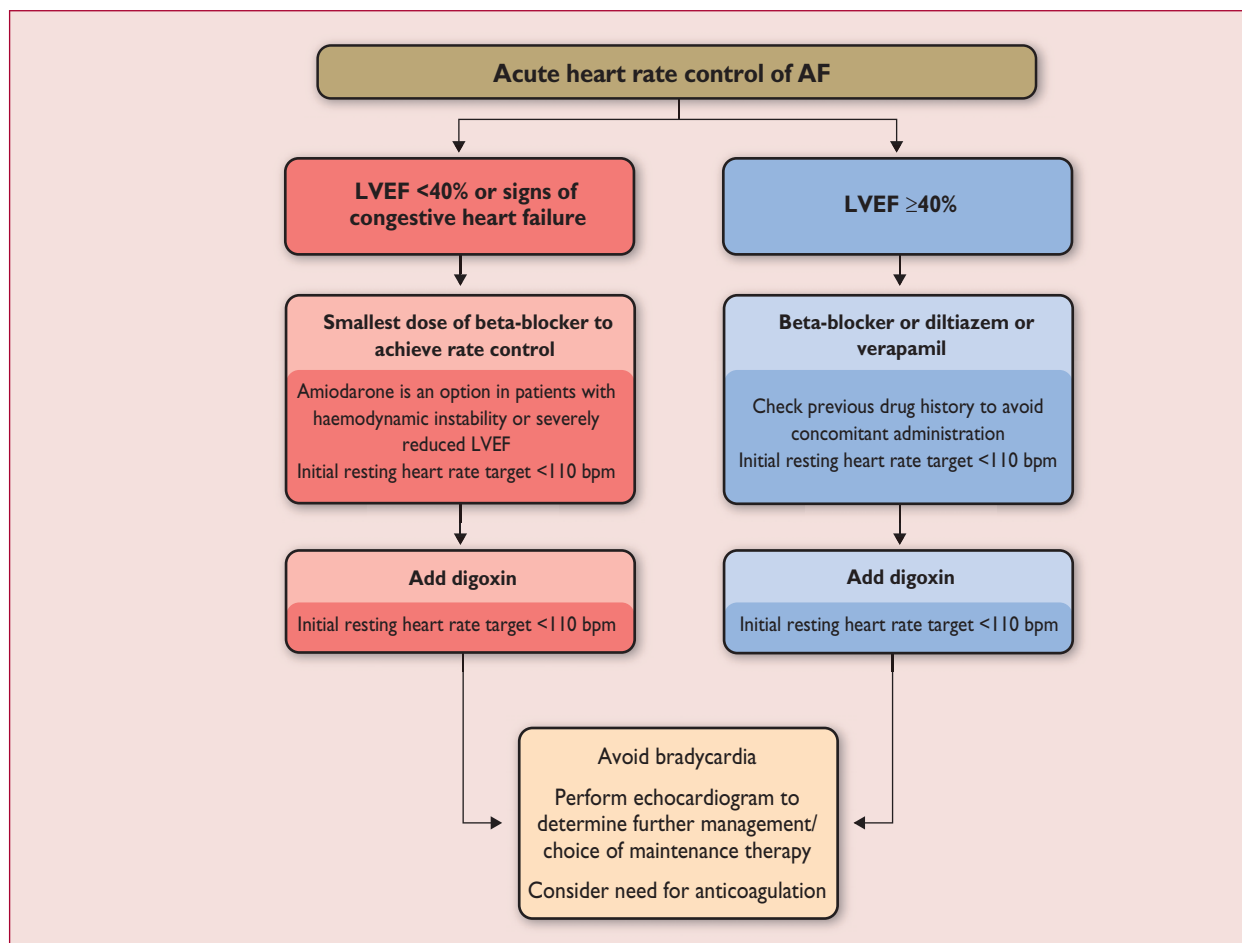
Acute heart rate control of AF

LVEF <40% or signs of congestive heart failure

LVEF $\geq$40%

Smallest dose of beta-blocker to achieve rate control

Amiodarone is an option in patients with haemodynamic instability or severely reduced LVEF
Initial resting heart rate target <110 bpm

Beta-blocker or diltiazem or verapamil

Check previous drug history to avoid concomitant administration
Initial resting heart rate target <110 bpm

Add digoxin

Initial resting heart rate target <110 bpm

Add digoxin

Initial resting heart rate target <110 bpm

Avoid bradycardia

Perform echocardiogram to determine further management/ choice of maintenance therapy

Consider need for anticoagulation